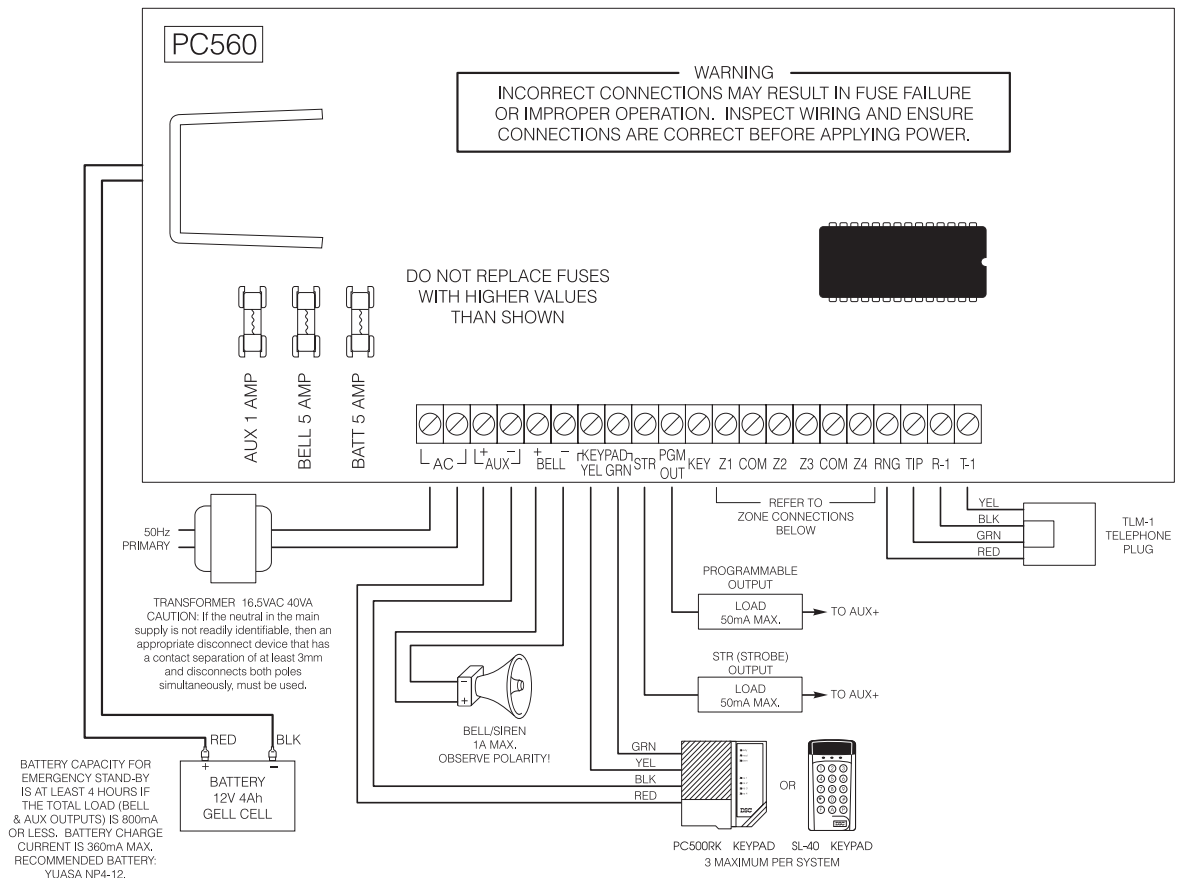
PC560

WARNING
INCORRECT CONNECTIONS MAY RESULT IN FUSE FAILURE OR IMPROPER OPERATION. INSPECT WIRING AND ENSURE CONNECTIONS ARE CORRECT BEFORE APPLYING POWER.

DO NOT REPLACE FUSES WITH HIGHER VALUES THAN SHOWN

AUX 1 AMP
BELL 5 AMP
BATT 5 AMP

AC + AUX − + BELL − KEYPAD YEL GRN STR PGM OUT KEY Z1 COM Z2 Z3 COM Z4 RNG TIP R-1 T-1

REFER TO ZONE CONNECTIONS BELOW

YEL
BLK
GRN
RED
TLM-1 TELEPHONE PLUG

50Hz PRIMARY

TRANSFORMER 16.5VAC 40VA
CAUTION: If the neutral in the main supply is not readily identifiable, then an appropriate disconnect device that has a contact separation of at least 3mm and disconnects both poles simultaneously, must be used.

PROGRAMMABLE OUTPUT
LOAD 50mA MAX.
TO AUX+

STR (STROBE) OUTPUT
LOAD 50mA MAX.
TO AUX+

+ −
BELL/SIREN 1A MAX. OBSERVE POLARITY!

RED
BLK
+ −
BATTERY 12V 4Ah GELL CELL

BATTERY CAPACITY FOR EMERGENCY STAND-BY IS AT LEAST 4 HOURS IF THE TOTAL LOAD (BELL & AUX OUTPUTS) IS 800mA OR LESS. BATTERY CHARGE CURRENT IS 360mA MAX. RECOMMENDED BATTERY: YUASA NP4-12.

GRN
YEL
BLK
RED

OR

PC500RK KEYPAD SL-40 KEYPAD
3 MAXIMUM PER SYSTEM